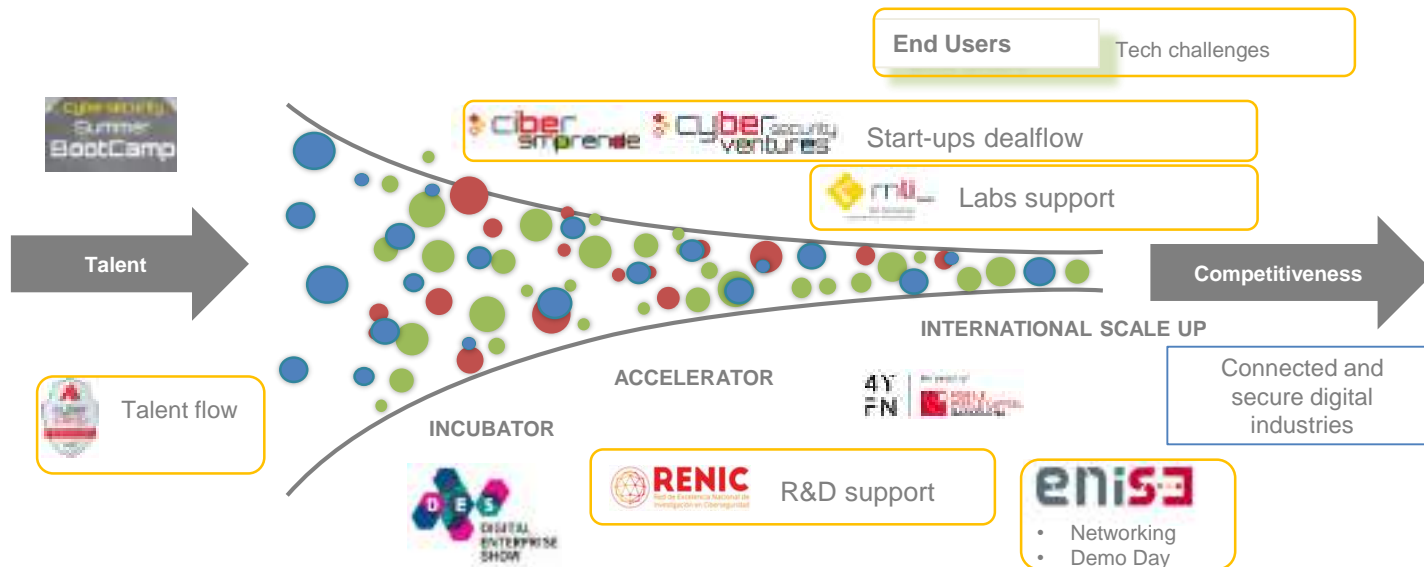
End Users

Tech challenges

cybersecurity Summer BootCamp

ciberemprende

cybersecurity ventures

Start-ups dealflow

Labs support

Talent

Competitiveness

INTERNATIONAL SCALE UP

Connected and secure digital industries

Talent flow

ACCELERATOR

4YFN

INCUBATOR

DES DIGITAL ENTERPRISE SHOW

RENIC Red de Excelencia Nacional de Investigación en Ciberseguridad

R&D support

enisa

- Networking
- Demo Day